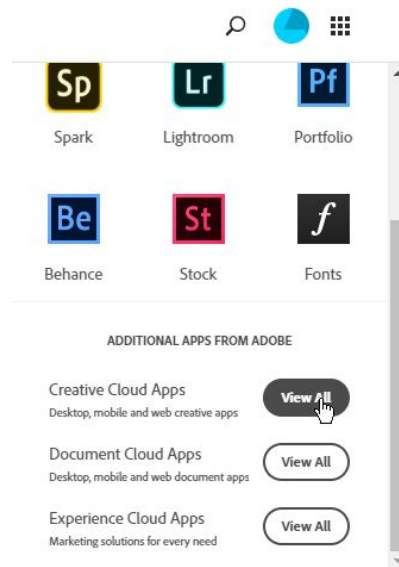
Sp
Spark

Lr
Lightroom

Pf
Portfolio

Be
Behance

St
Stock

f
Fonts

ADDITIONAL APPS FROM ADOBE

Creative Cloud Apps
Desktop, mobile and web creative apps
View All

Document Cloud Apps
Desktop, mobile and web document apps
View All

Experience Cloud Apps
Marketing solutions for every need
View All